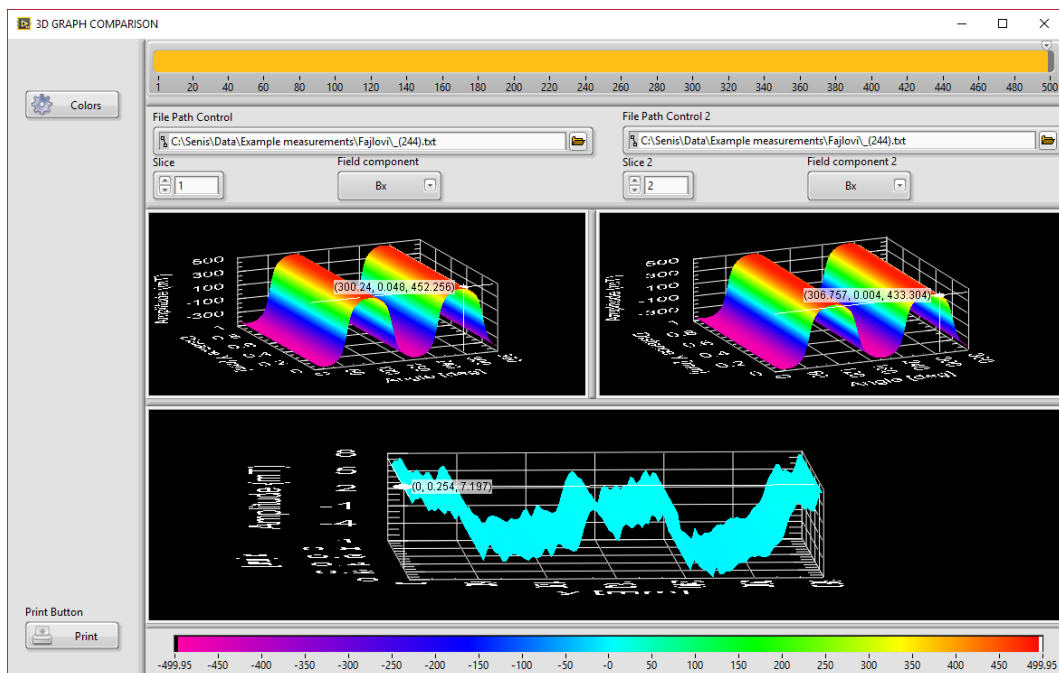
3D GRAPH COMPARISON

Colors

1 20 40 60 80 100 120 140 160 180 200 220 240 260 280 300 320 340 360 380 400 420 440 460 480 500

File Path Control
C:\Senis\Data\Example measurements\Fajlovi\_(244).txt
Slice
1
Field component
Bx

File Path Control 2
C:\Senis\Data\Example measurements\Fajlovi\_(244).txt
Slice 2
2
Field component 2
Bx

600 300 100 -100 -300
Amplitude [mT]
Distance Y [mm]
Angle [deg]
(300.24, 0.048, 452.256)

500 300 100 -100 -300
Amplitude [mT]
Distance Y [mm]
0.2
Angle [deg]
(306.757, 0.004, 433.304)

6 5 2 -1 -4
Amplitude [mT]
(0, 0.254, 7.197)

Print Button
Print

-499.95 -450 -400 -350 -300 -250 -200 -150 -100 -50 -0 50 100 150 200 250 300 350 400 450 499.95